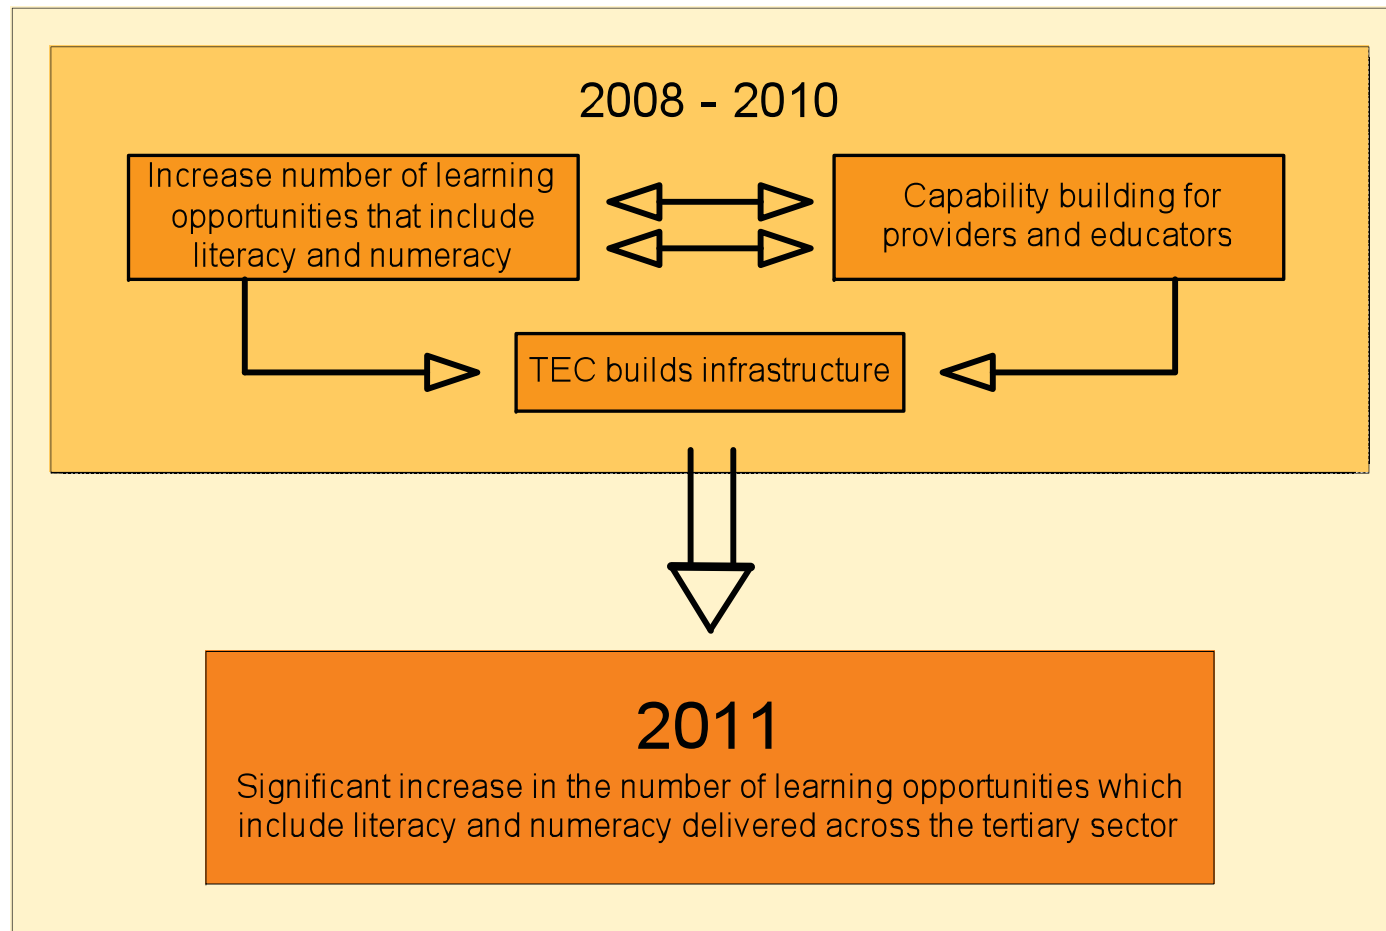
2008 - 2010

Increase number of learning opportunities that include literacy and numeracy

Capability building for providers and educators

TEC builds infrastructure

2011

Significant increase in the number of learning opportunities which include literacy and numeracy delivered across the tertiary sector